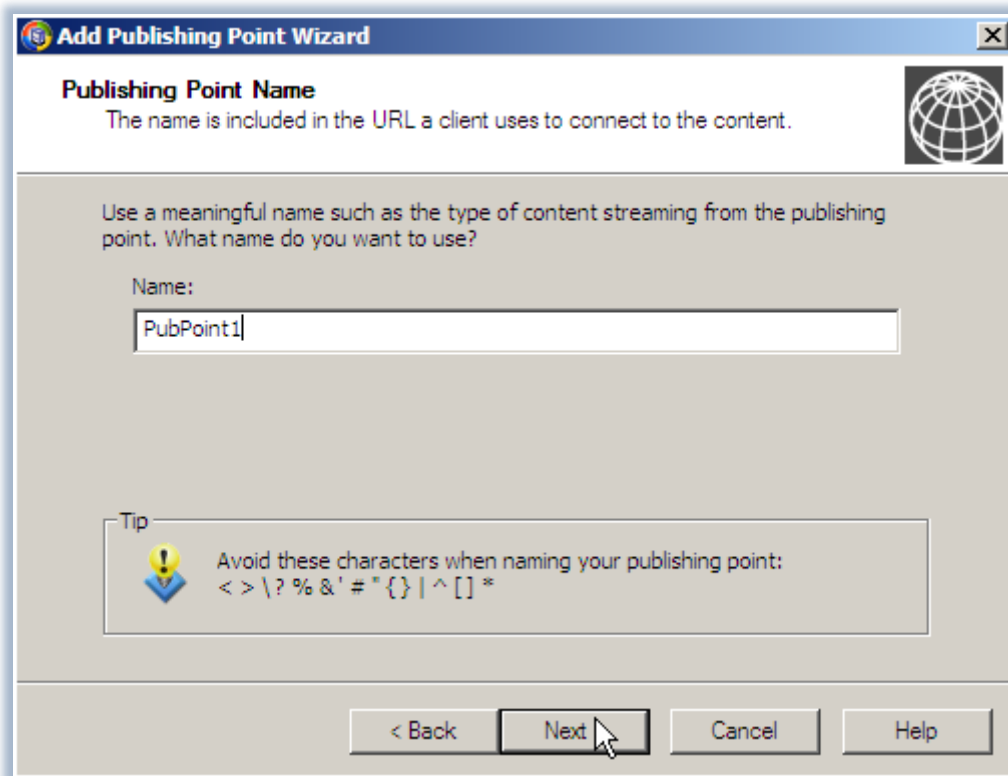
Add Publishing Point Wizard

Publishing Point Name
The name is included in the URL a client uses to connect to the content.

Use a meaningful name such as the type of content streaming from the publishing point. What name do you want to use?

Name:

PubPoint1

Tip

Avoid these characters when naming your publishing point:
< > \ ? % & ' # " { } | ^ [ ] *

< Back
Next
Cancel
Help